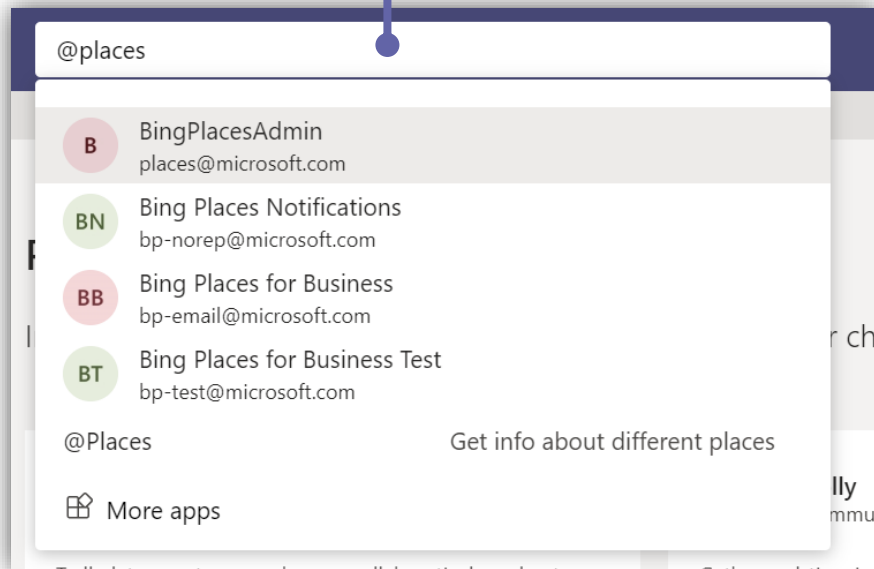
@places

B
BingPlacesAdmin
places@microsoft.com

BN
Bing Places Notifications
bp-norep@microsoft.com

BB
Bing Places for Business
bp-email@microsoft.com

BT
Bing Places for Business Test
bp-test@microsoft.com

@Places
Get info about different places

More apps